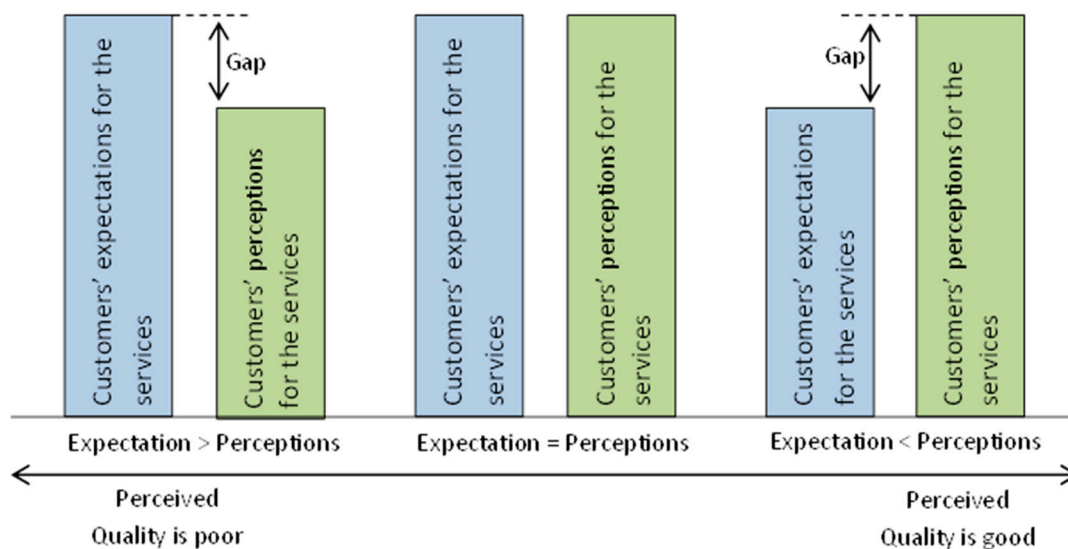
Customers' expectations for the services

Gap

Customers' **perceptions** for the services

Expectation > Perceptions

Customers' expectations for the services

Customers' **perceptions** for the services

Expectation = Perceptions

Gap

Customers' expectations for the services

Customers' **perceptions** for the services

Expectation < Perceptions

Perceived Quality is poor

Perceived Quality is good